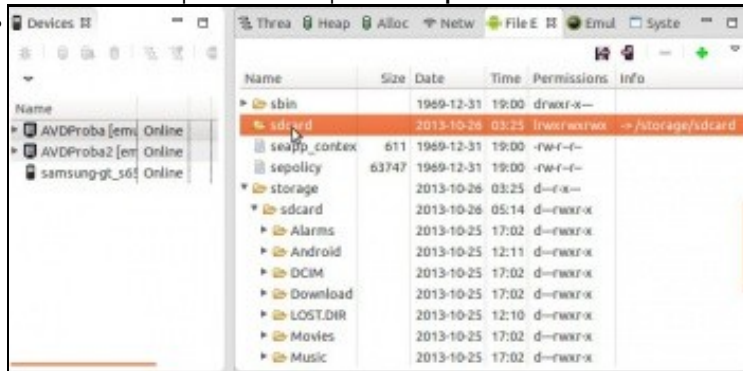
Devices

Name

AVDProba [emu Online
AVDProba2 [em Online
samsung-gt_s6 Online

Threa Heap Alloc Netw File E Emul Syste

| Name | Size | Date | Time | Permissions | Info |
|---|---|---|---|---|---|
| sbin | | 1969-12-31 | 19:00 | drwxr-x--- | |
| sdcard | | 2013-10-26 | 03:25 | lrwxrwxrwx | -> /storage/sdcard |
| seapp_contex | 611 | 1969-12-31 | 19:00 | -rw-r--r-- | |
| sepolicy | 63747 | 1969-12-31 | 19:00 | -rw-r--r-- | |
| storage | | 2013-10-26 | 03:25 | d--r-x--- | |
| sdcard | | 2013-10-26 | 05:14 | d---rwxr-x | |
| Alarms | | 2013-10-25 | 17:02 | d---rwxr-x | |
| Android | | 2013-10-25 | 12:11 | d---rwxr-x | |
| DCIM | | 2013-10-25 | 17:02 | d---rwxr-x | |
| Download | | 2013-10-25 | 17:02 | d---rwxr-x | |
| LOST.DIR | | 2013-10-25 | 12:10 | d---rwxr-x | |
| Movies | | 2013-10-25 | 17:02 | d---rwxr-x | |
| Music | | 2013-10-25 | 17:02 | d---rwxr-x | |